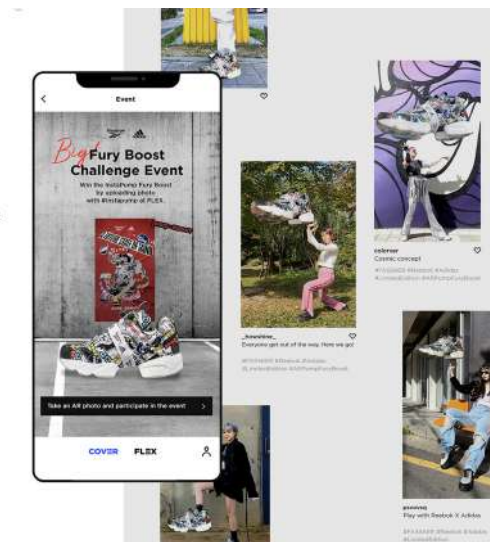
Event

Big Fury Boost Challenge Event

Win the InstaPump Fury Boost by uploading photo with #Instapump of FLEX.

Take an AR photo and participate in the event

COVER FLEX

_kooniiiw_
Everyone get out of the way. Here we go!
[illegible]

colorser
Cosmic concept
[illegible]

gooooog
Play with Reebok X Adidas
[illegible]